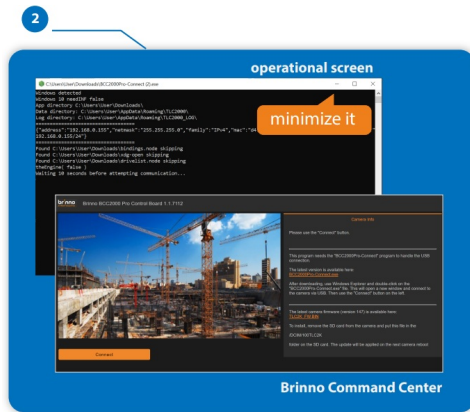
2

operational screen

C:\Users\User\Downloads\BCC2000Pro-Connect (2).exe

Windows detected
Windows 10 needInf false
App directory: C:\Users\User\Downloads\
Data directory: C:\Users\User\AppData\Roaming\TLC2000\
Log directory: C:\Users\User\AppData\Roaming\TLC2000_LOG\
=========================
{"address":"192.168.0.155","netmask":"255.255.255.0","family":"IPv4","mac":"d4
192.168.0.155/24"}
=========================
Found C:\Users\User\Downloads\bindings.node skipping
Found C:\Users\User\Downloads\adb-open skipping
Found C:\Users\User\Downloads\drivelist.node skipping
theEngine( false )
Waiting 10 seconds before attempting communication...

minimize it

Brinno Brinno BCC2000 Pro Control Board 1.1.7112

Camera Info

Please use the "Connect" button.

This program stands the "BCC2000Pro-Connect" program to handle the USB connection.

The latest version is available here:
BCC2000Pro-Connect.exe

After downloading, use Windows Explorer and double-click on the "BCC2000Pro-Connect.exe" file. This will open a new window and connect to the camera via USB. Then use the "Connect" button on the left.

The latest camera firmware (version 1.47) is available here:
TLC2K_FW.BIN

To install, remove the SD card from the camera and put the file in the
\DCIM\100TLC2K

folder on the SD card. The update will be applied on the next camera reboot.

Connect

Brinno Command Center